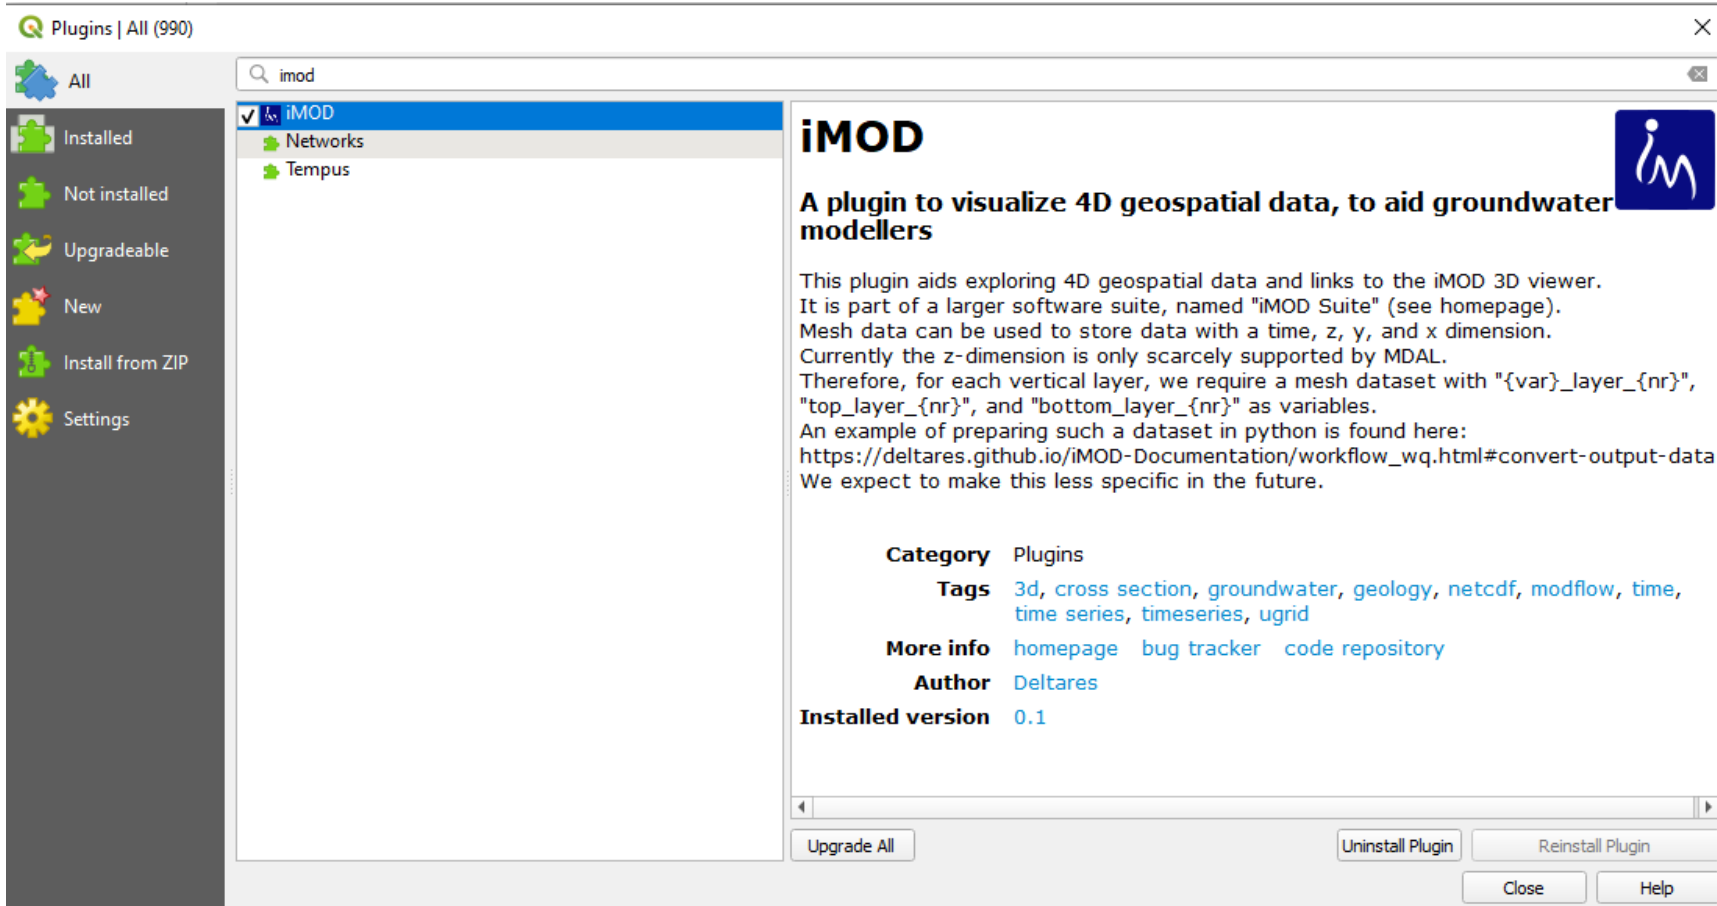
Plugins | All (990)

All
Installed
Not installed
Upgradeable
New
Install from ZIP
Settings

imod

iMOD
Networks
Tempus

iMOD

A plugin to visualize 4D geospatial data, to aid groundwater modellers

This plugin aids exploring 4D geospatial data and links to the iMOD 3D viewer.
It is part of a larger software suite, named "iMOD Suite" (see homepage).
Mesh data can be used to store data with a time, z, y, and x dimension.
Currently the z-dimension is only scarcely supported by MDAL.
Therefore, for each vertical layer, we require a mesh dataset with "{var}_layer_{nr}", "top_layer_{nr}", and "bottom_layer_{nr}" as variables.
An example of preparing such a dataset in python is found here:
https://deltares.github.io/iMOD-Documentation/workflow_wq.html#convert-output-data
We expect to make this less specific in the future.

| | |
|---|---|
| Category | Plugins |
| Tags | 3d, cross section, groundwater, geology, netcdf, modflow, time, time series, timeseries, ugrid |
| More info | homepage bug tracker code repository |
| Author | Deltares |
| Installed version | 0.1 |

Upgrade All
Uninstall Plugin
Reinstall Plugin
Close
Help